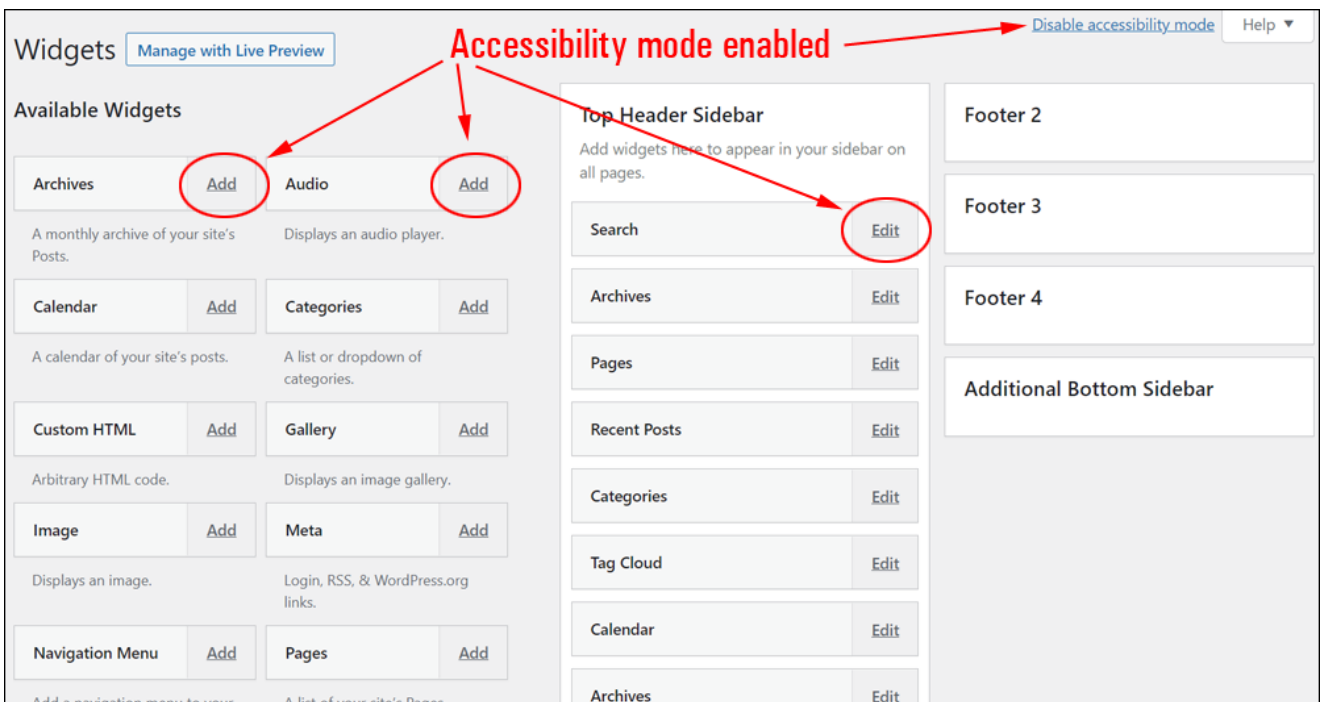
Widgets Manage with Live Preview

Accessibility mode enabled

Disable accessibility mode Help ▼

Available Widgets

Archives Add
A monthly archive of your site's Posts.

Audio Add
Displays an audio player.

Calendar Add
A calendar of your site's posts.

Categories Add
A list or dropdown of categories.

Custom HTML Add
Arbitrary HTML code.

Gallery Add
Displays an image gallery.

Image Add
Displays an image.

Meta Add
Login, RSS, & WordPress.org links.

Navigation Menu Add
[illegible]

Pages Add
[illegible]

Top Header Sidebar
Add widgets here to appear in your sidebar on all pages.

Search Edit
Archives Edit
Pages Edit
Recent Posts Edit
Categories Edit
Tag Cloud Edit
Calendar Edit
Archives Edit

Footer 2

Footer 3

Footer 4

Additional Bottom Sidebar